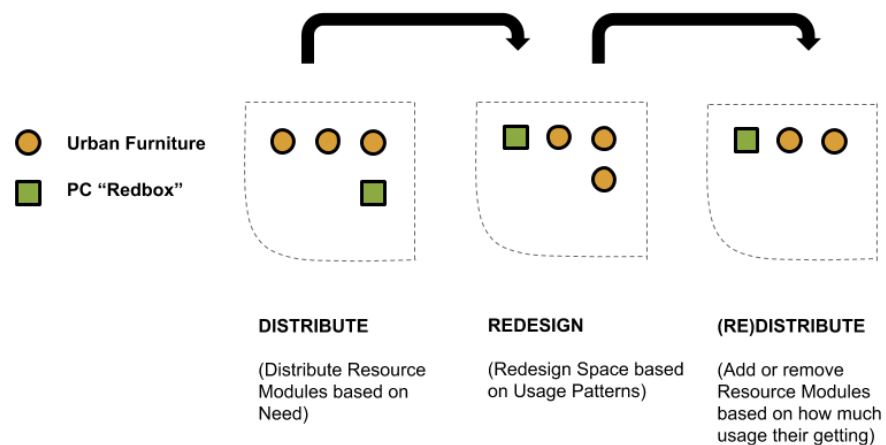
Urban Furniture

PC “Redbox”

DISTRIBUTE

(Distribute Resource Modules based on Need)

REDESIGN

(Redesign Space based on Usage Patterns)

(RE)DISTRIBUTE

(Add or remove Resource Modules based on how much usage their getting)